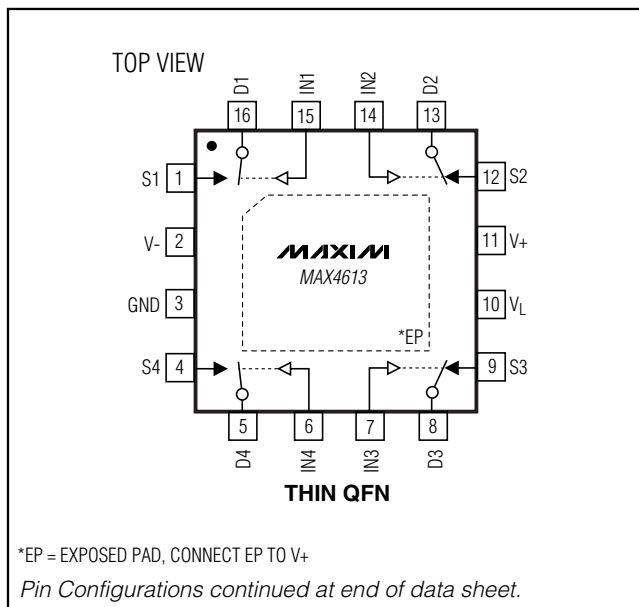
TOP VIEW

D1 IN1 IN2 D2

16 15 14 13

S1 1

V- 2

GND 3

S4 4

12 S2

11 V+

10 $V_L$

9 S3

MAXIM
MAX4613

*EP

5 6 7 8

D4 IN4 IN3 D3

THIN QFN

*EP = EXPOSED PAD, CONNECT EP TO V+

Pin Configurations continued at end of data sheet.